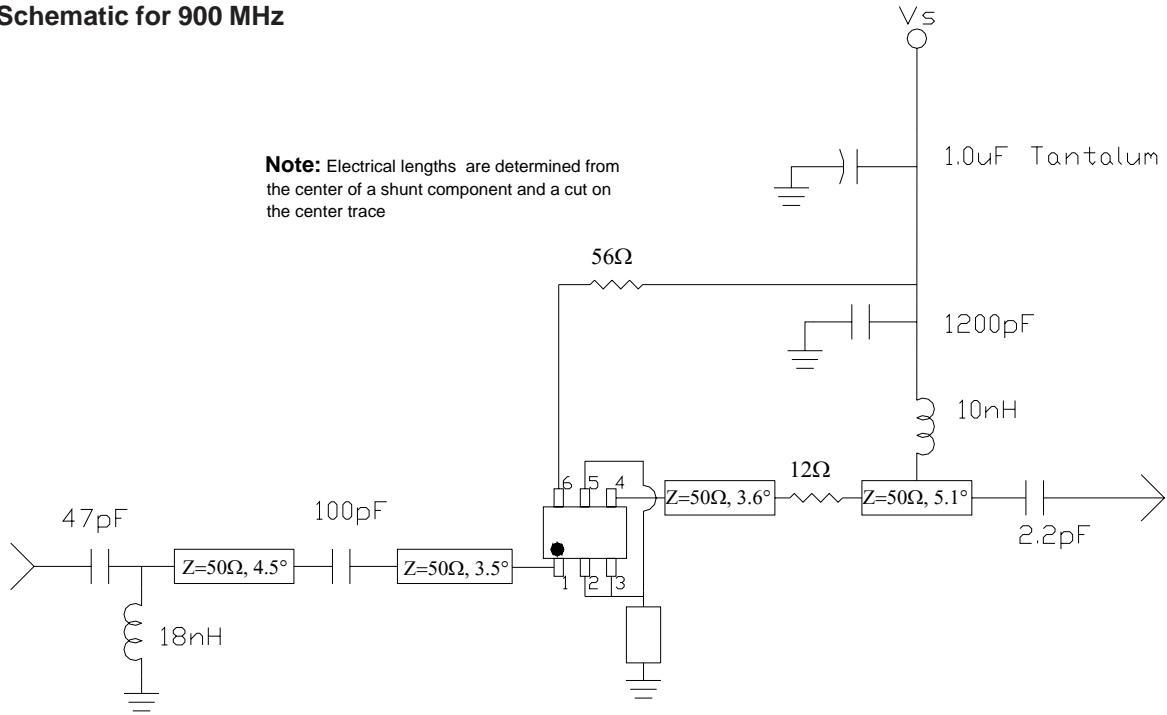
Schematic for 900 MHz

Vs

Note: Electrical lengths are determined from the center of a shunt component and a cut on the center trace

1.0uF Tantalum

56Ω

1200pF

10nH

12Ω

6 5 4

Z=50Ω, 3.6°

Z=50Ω, 5.1°

47pF

100pF

2.2pF

Z=50Ω, 4.5°

Z=50Ω, 3.5°

1 2 3

18nH